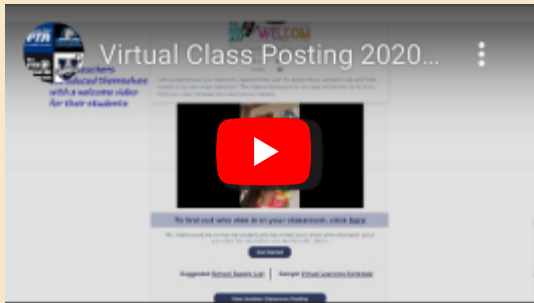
Virtual Class Posting 2020...

PTA

Teachers introduce themselves with a welcome video for their students

WELCOME

To find out who else is in your classroom, click here

Get Started

Suggested: School Supply List | Sample: Virtual Learning Schedule

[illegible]